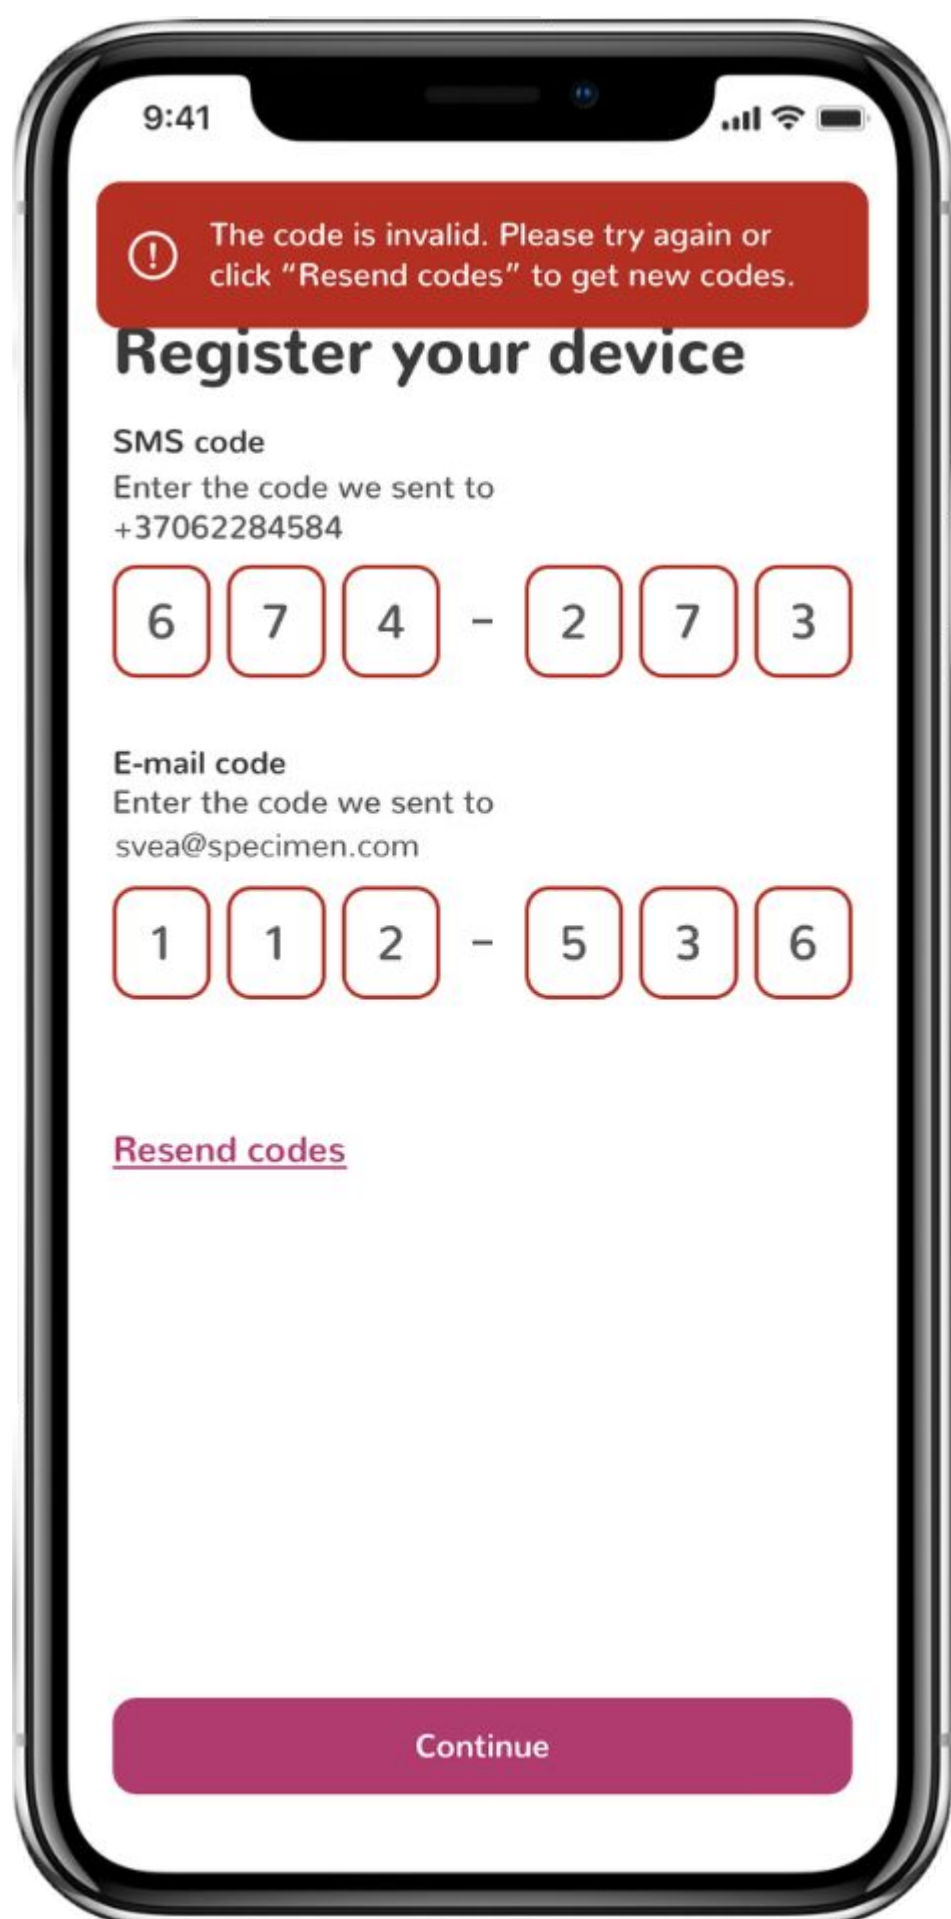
9:41

The code is invalid. Please try again or click “Resend codes” to get new codes.

Register your device

SMS code
Enter the code we sent to +37062284584

6 7 4 - 2 7 3

E-mail code
Enter the code we sent to svea@specimen.com

1 1 2 - 5 3 6

Resend codes

Continue